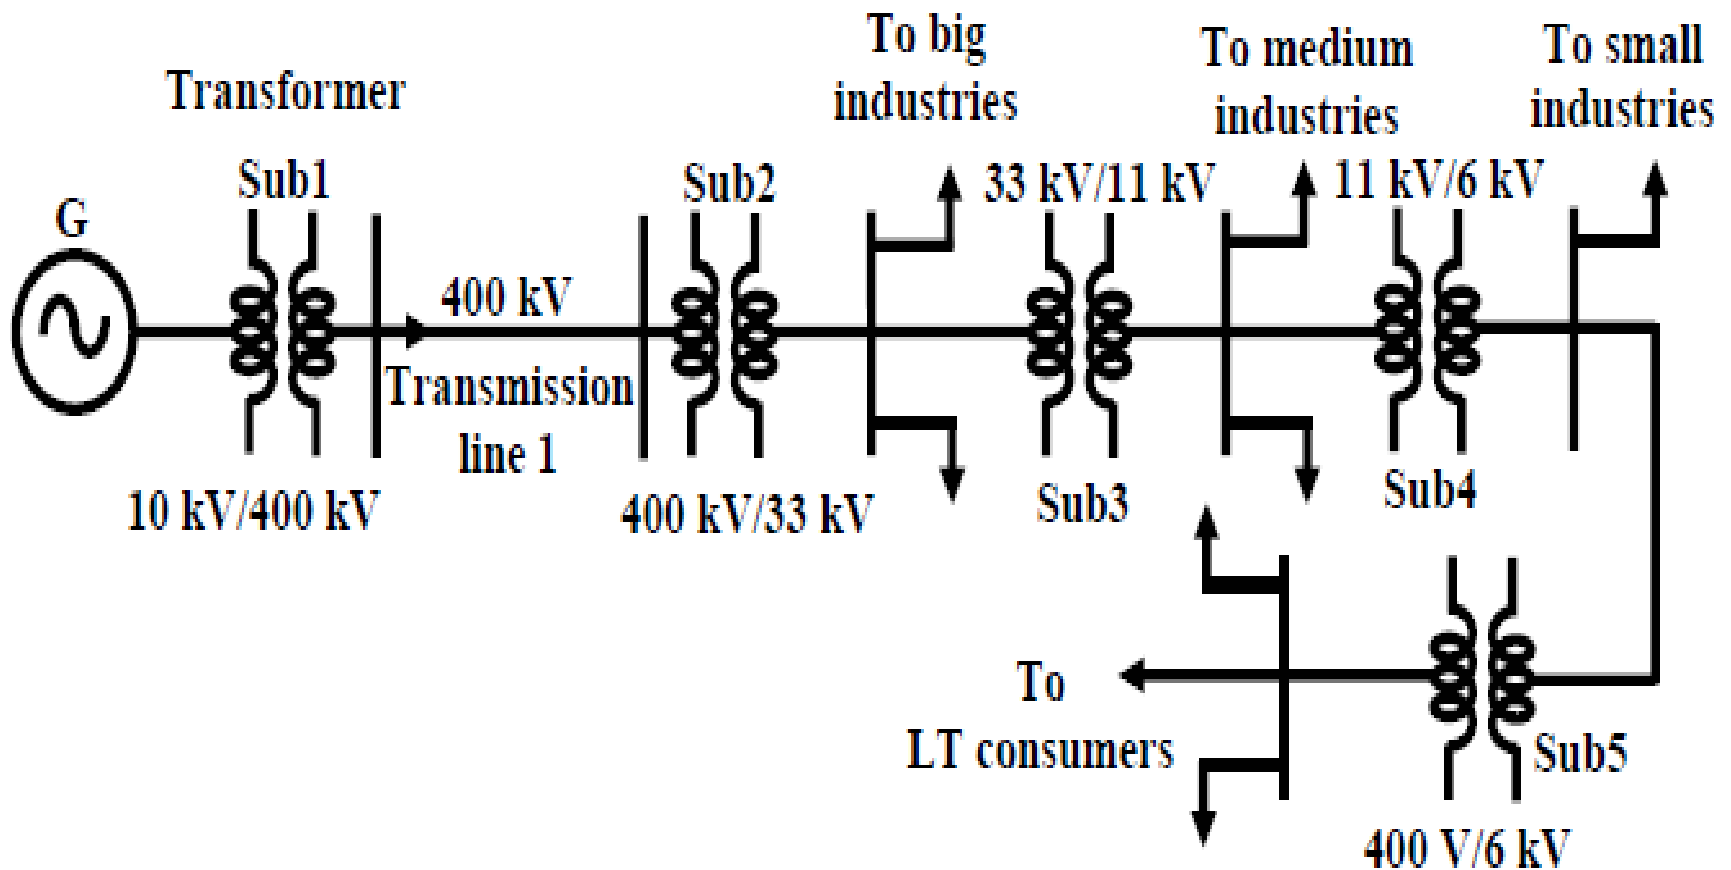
To big industries

To medium industries

To small industries

Transformer

Sub1

Sub2

33 kV/11 kV

11 kV/6 kV

G

400 kV

Transmission line 1

10 kV/400 kV

400 kV/33 kV

Sub3

Sub4

To LT consumers

Sub5

400 V/6 kV